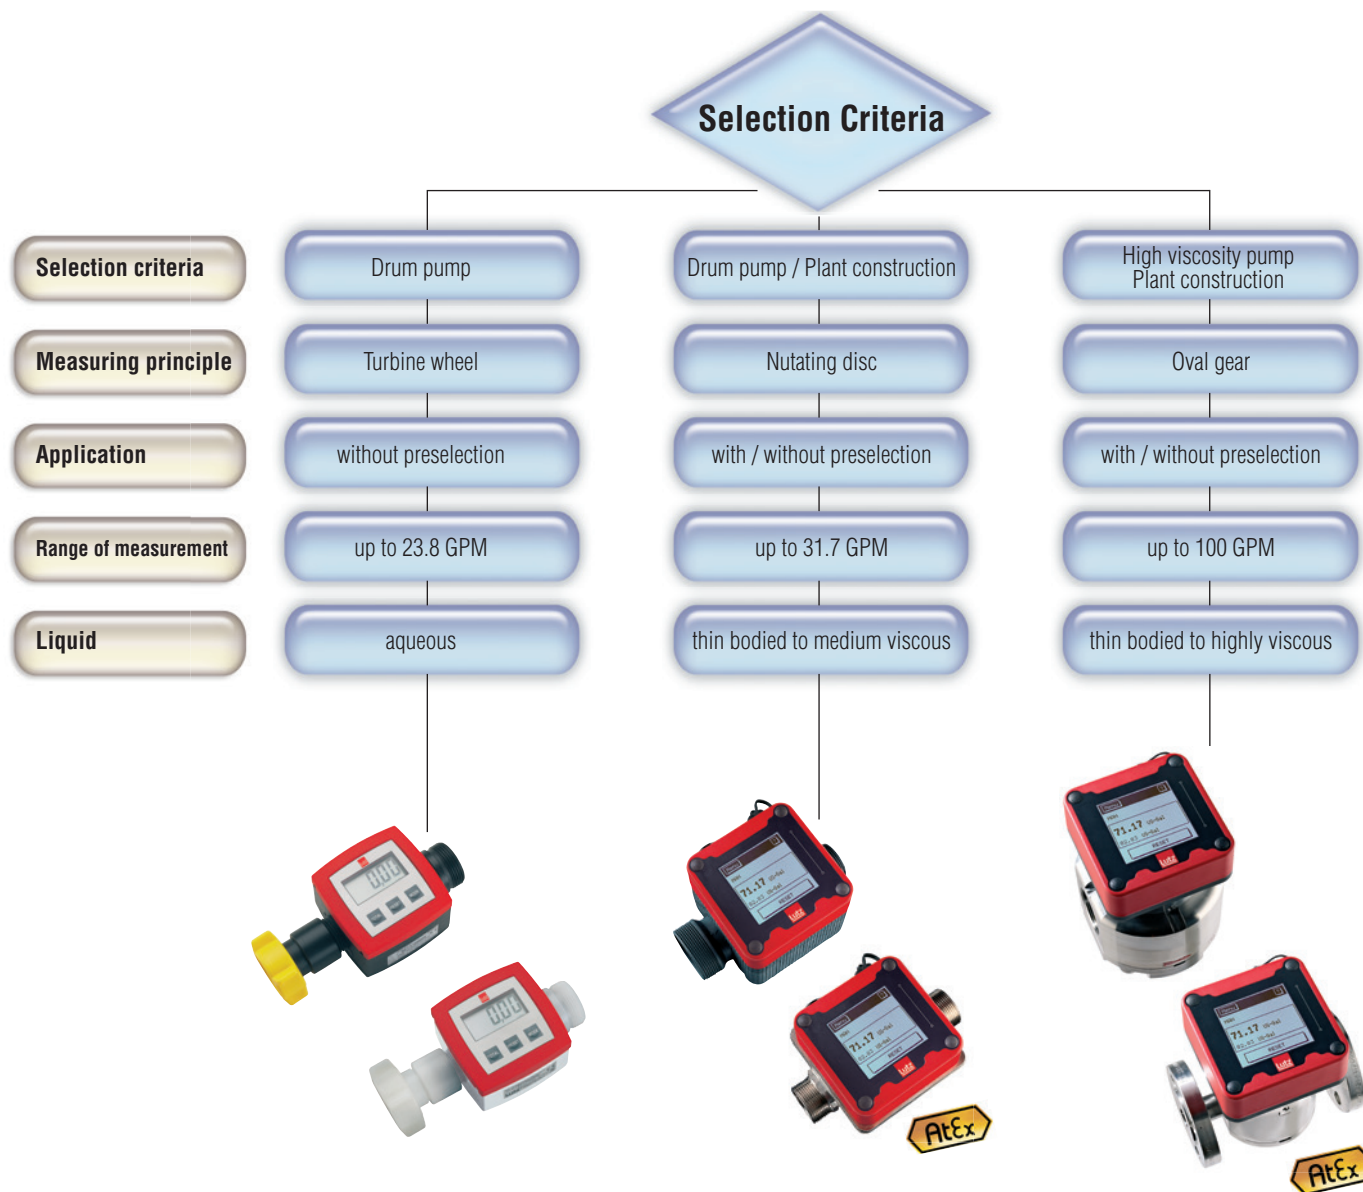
Selection Criteria

Selection criteria
Measuring principle
Application
Range of measurement
Liquid

Drum pump
Turbine wheel
without preselection
up to 23.8 GPM
aqueous

Drum pump / Plant construction
Nutating disc
with / without preselection
up to 31.7 GPM
thin bodied to medium viscous

High viscosity pump
Plant construction
Oval gear
with / without preselection
up to 100 GPM
thin bodied to highly viscous

AtEx

AtEx